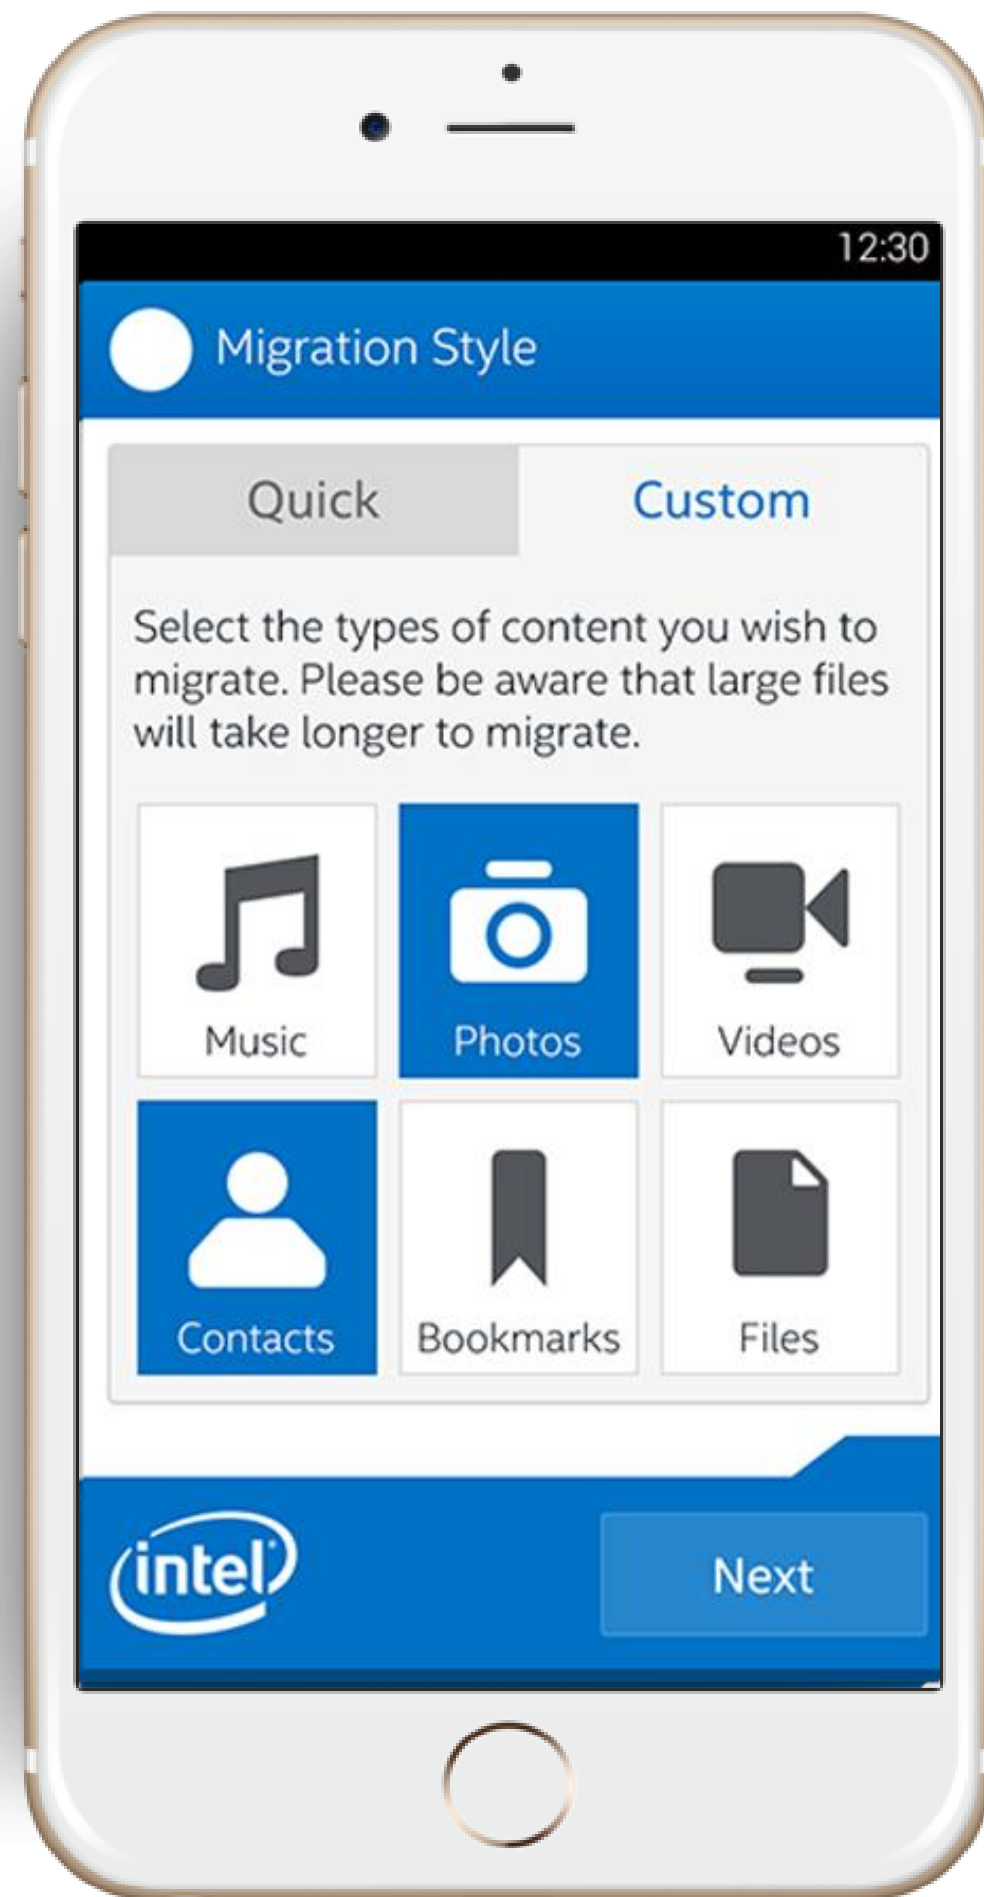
12:30

Migration Style

Quick

Custom

Select the types of content you wish to migrate. Please be aware that large files will take longer to migrate.

Music

Photos

Videos

Contacts

Bookmarks

Files

intel

Next